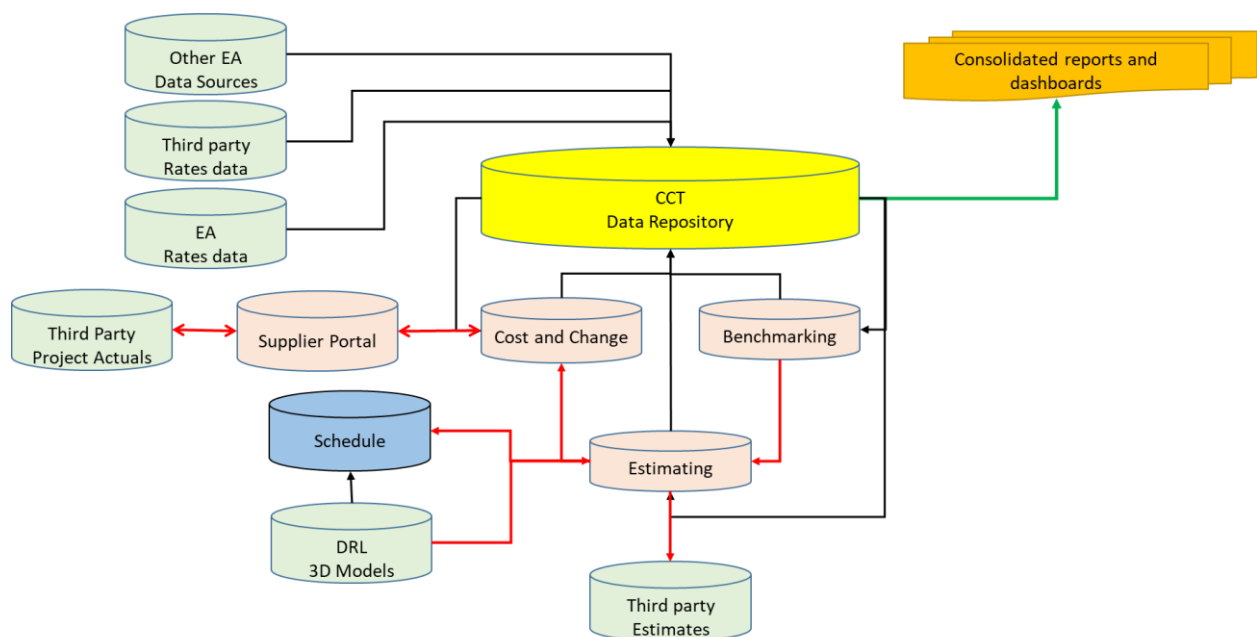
Other EA
Data Sources

Third party
Rates data

EA
Rates data

Consolidated reports and dashboards

CCT
Data Repository

Third Party
Project Actuals

Supplier Portal

Cost and Change

Benchmarking

Schedule

Estimating

DRL
3D Models

Third party
Estimates